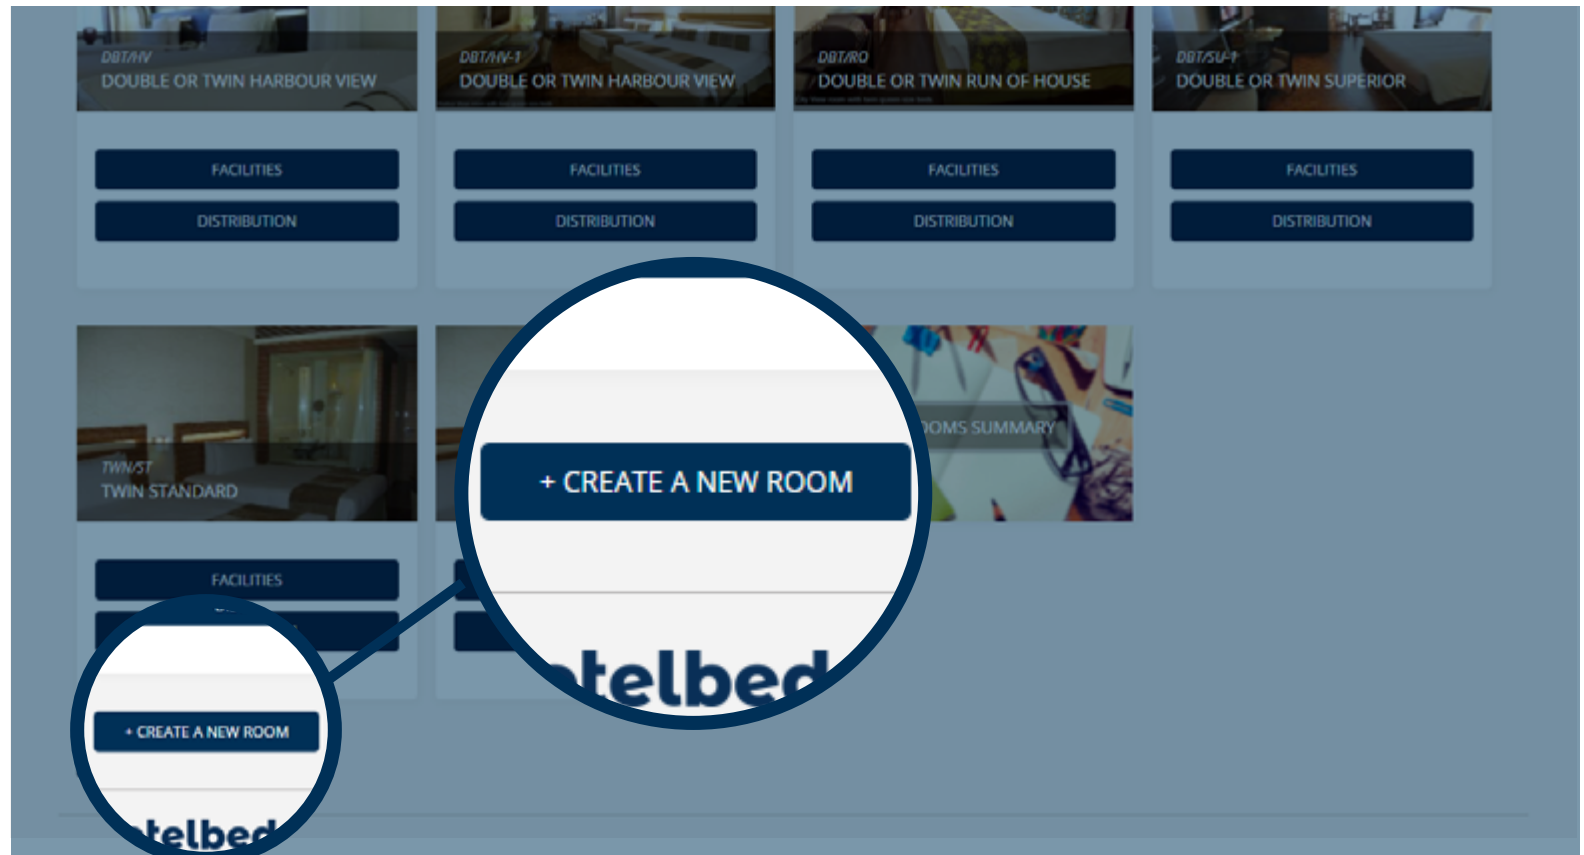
DBT/HV
DOUBLE OR TWIN HARBOUR VIEW

FACILITIES

DISTRIBUTION

DBT/HV-1
DOUBLE OR TWIN HARBOUR VIEW

FACILITIES

DISTRIBUTION

DBT/RO
DOUBLE OR TWIN RUN OF HOUSE

FACILITIES

DISTRIBUTION

DBT/SU-1
DOUBLE OR TWIN SUPERIOR

FACILITIES

DISTRIBUTION

TWN/ST
TWIN STANDARD

FACILITIES

+ CREATE A NEW ROOM

telbed

OMS SUMMARY

+ CREATE A NEW ROOM

telbed